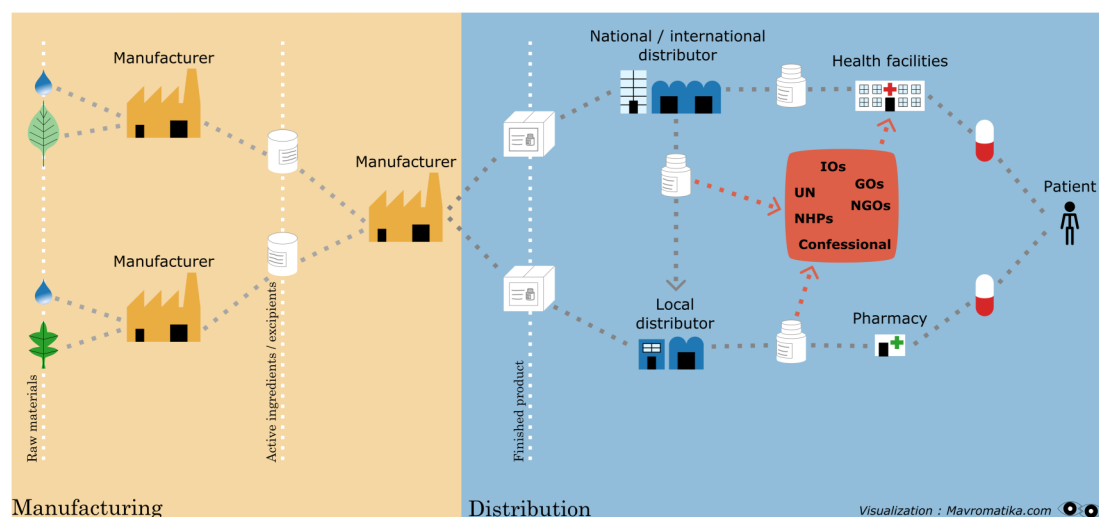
Manufacturer

Manufacturer

Manufacturer

Raw materials

Active ingredients / excipients

Finished product

National / international distributor

Health facilities

IOs
UN
GOs
NGOs
NHPs
Confessional

Patient

Local distributor

Pharmacy

Manufacturing

Distribution

Visualization : Mavromatika.com